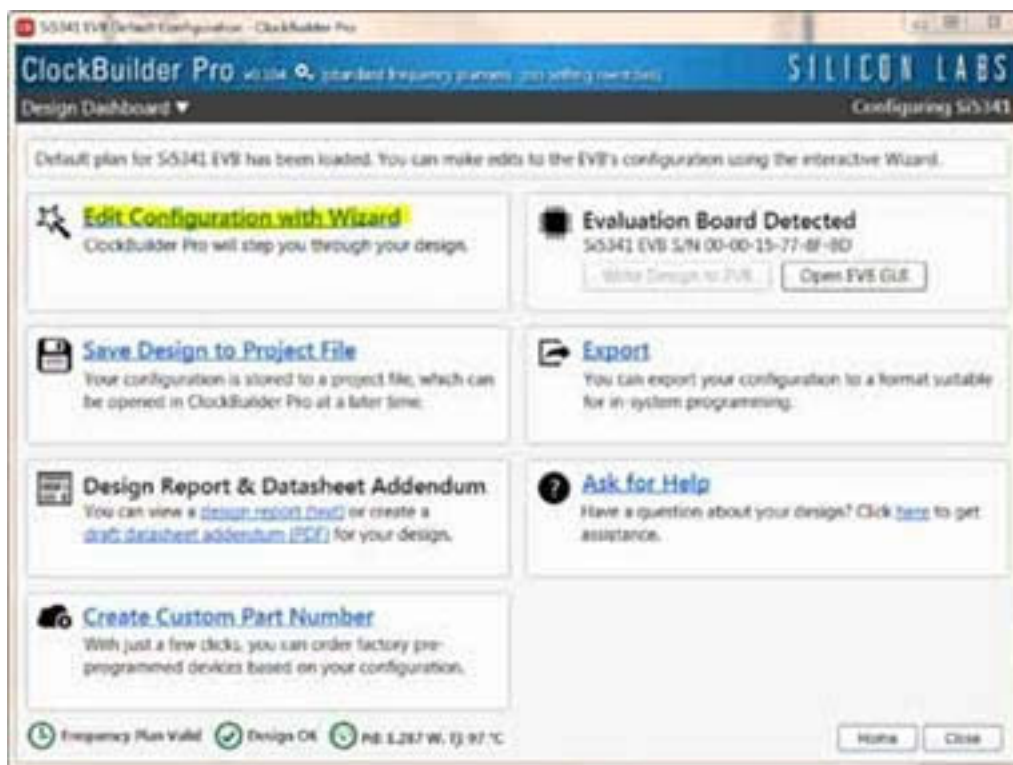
Si5341 EVB Default Configuration - ClockBuilder Pro

ClockBuilder Pro v2.10 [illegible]

SILICON LABS

Design Dashboard ▼

Configuring Si5341

Default plan for Si5341 EVB has been loaded. You can make edits to the EVB's configuration using the interactive Wizard.

Edit Configuration with Wizard
ClockBuilder Pro will step you through your design.

Evaluation Board Detected
Si5341 EVB S/N 00-00-15-77-8F-0D

Write Design to EVB

Open EVB GUI

Save Design to Project File
Your configuration is stored to a project file, which can be opened in ClockBuilder Pro at a later time.

Export
You can export your configuration to a format suitable for in-system programming.

Design Report & Datasheet Addendum
You can view a design report (text) or create a draft datasheet addendum (PDF) for your design.

Ask for Help
Have a question about your design? Click here to get assistance.

Create Custom Part Number
With just a few clicks, you can order factory pre-programmed devices based on your configuration.

Frequency Plan Valid

Design OK

Pd: 1.287 W, Tj: 97 °C

Home

Close